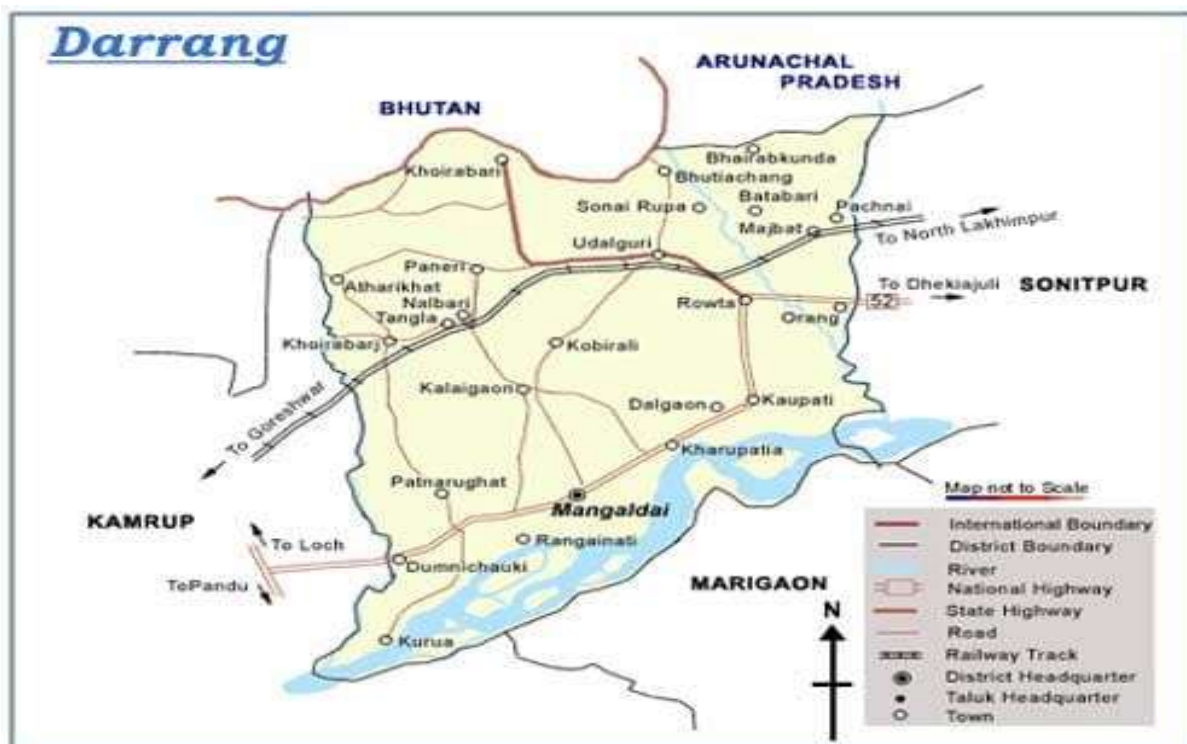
Darrang

ARUNACHAL PRADESH

BHUTAN

Bhairabkunda
Khoirabari
Bhutiachang
Batabari
Sonai Rupa
Pachnai
Majbat
To North Lakhimpur
Udalguri
Paneri
Atharikhat
To Dhekiajuli
SONITPUR
Rowta
52
Nalbari
Orang
Tangla
Khoirabari
Kobirali
Kalaigaon
Dalgaon
Kaupati
To Goreshwar
Kharupatia
Patnarughat
Map not to Scale
Mangaldai
KAMRUP
To Loch
Rangainati
Dumnichauki
TePandu
MARIGAON
N
Kurua

International Boundary
District Boundary
River
National Highway
State Highway
Road
Railway Track
District Headquarter
Taluk Headquarter
Town